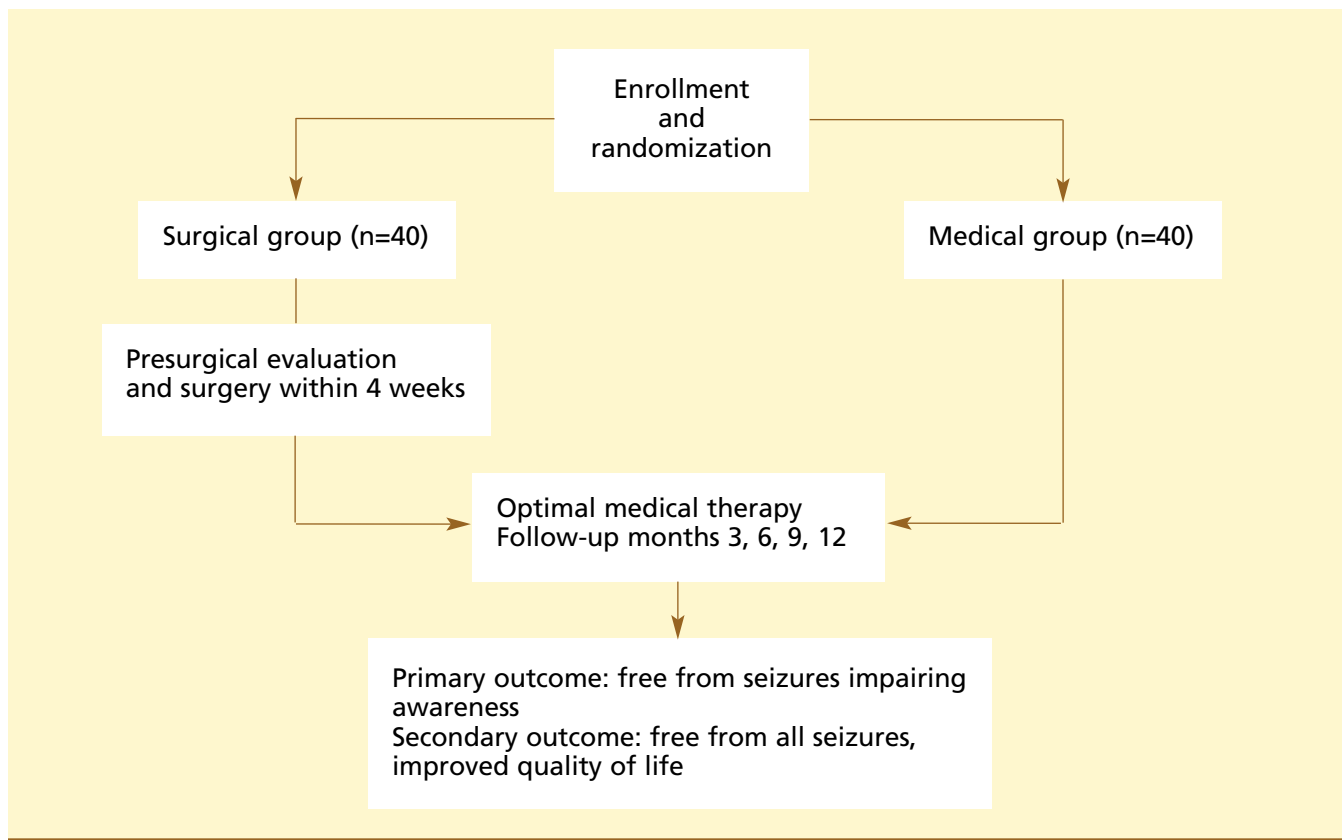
Enrollment and randomization

Surgical group (n=40)

Medical group (n=40)

Presurgical evaluation and surgery within 4 weeks

Optimal medical therapy
Follow-up months 3, 6, 9, 12

Primary outcome: free from seizures impairing awareness
Secondary outcome: free from all seizures, improved quality of life